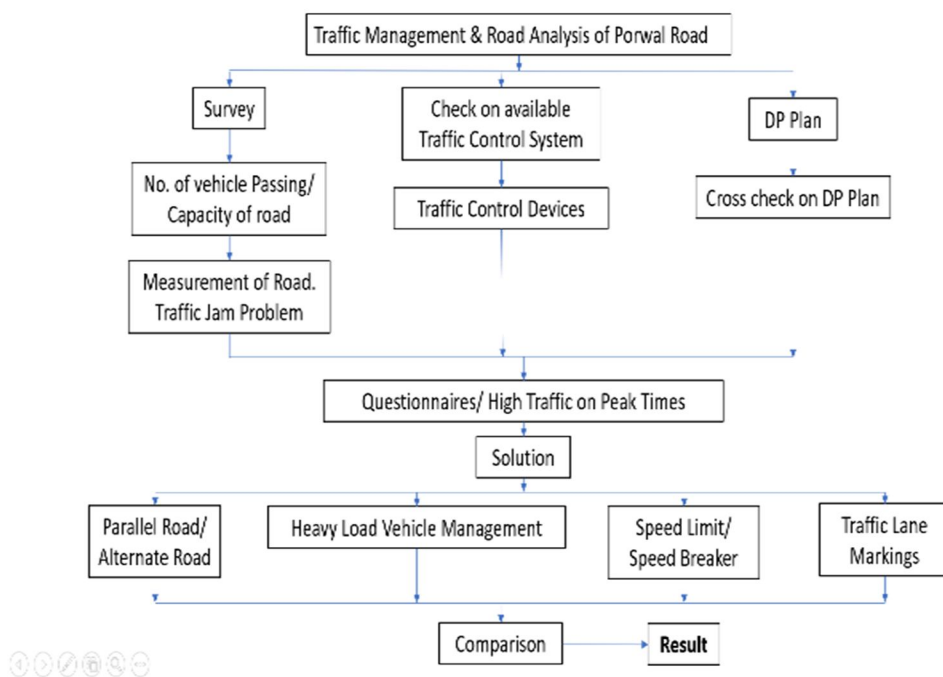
Traffic Management & Road Analysis of Porwal Road

Survey

Check on available Traffic Control System

DP Plan

No. of vehicle Passing/ Capacity of road

Traffic Control Devices

Cross check on DP Plan

Measurement of Road. Traffic Jam Problem

Questionnaires/ High Traffic on Peak Times

Solution

Parallel Road/ Alternate Road

Heavy Load Vehicle Management

Speed Limit/ Speed Breaker

Traffic Lane Markings

Comparison

Result